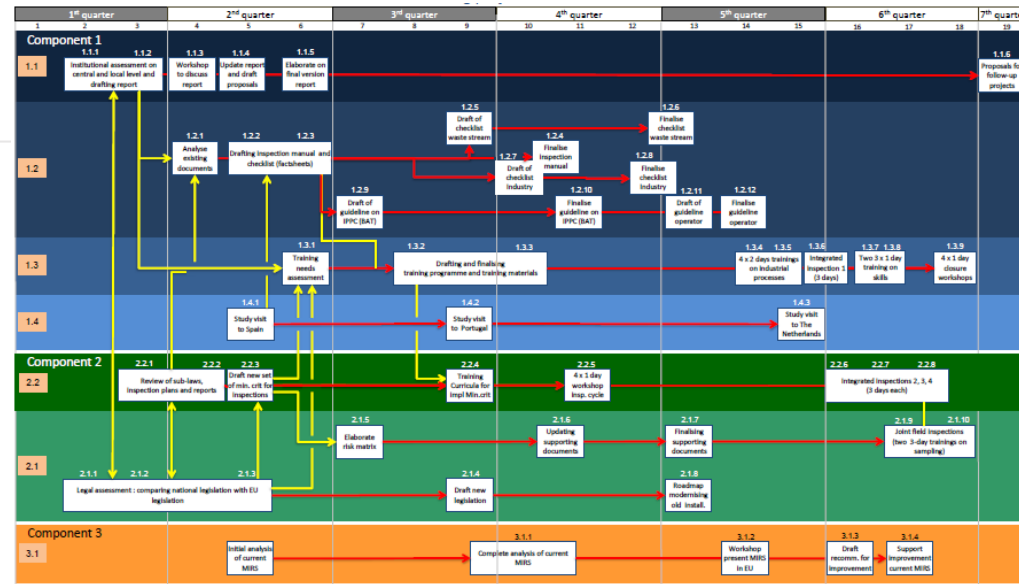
1st quarter | 2nd quarter | 3rd quarter | 4th quarter | 5th quarter | 6th quarter | 7th quarter
1 2 3 4 5 6 7 8 9 10 11 12 13 14 15 16 17 18 19

Component 1

1.1
1.1.1 1.1.2 Institutional assessment on central and local level and drafting report
1.1.3 Workshop to discuss report
1.1.4 Update report and draft proposals
1.1.5 Elaborate on final version report
1.1.6 Proposals for follow-up projects

1.2
1.2.1 Analyse existing documents
1.2.2 1.2.3 Drafting inspection manual and checklist (factsheets)
1.2.5 Draft of checklist waste stream
1.2.6 Finalise checklist waste stream
1.2.4 Finalise inspection manual
1.2.7 Draft of checklist industry
1.2.8 Finalise checklist industry
1.2.9 Draft of guideline on IPPC (BAT)
1.2.10 Finalise guideline on IPPC (BAT)
1.2.11 Draft of guideline operator
1.2.12 Finalise guideline operator

1.3
1.3.1 Training needs assessment
1.3.2 1.3.3 Drafting and finalising training programme and training materials
1.3.4 1.3.5 4 x 2 days trainings on industrial processes
1.3.6 Integrated inspection 1 (3 days)
1.3.7 1.3.8 Two 3 x 1 day training on skills
1.3.9 4 x 1 day closure workshops

1.4
1.4.1 Study visit to Spain
1.4.2 Study visit to Portugal
1.4.3 Study visit to The Netherlands

Component 2

2.2
2.2.1 2.2.2 Review of sub-laws, inspection plans and reports
2.2.3 Draft new set of min. crit for inspections
2.2.4 Training Curricula for impl Min.crit
2.2.5 4 x 1 day workshop insp. cycle
2.2.6 2.2.7 2.2.8 Integrated inspections 2, 3, 4 (3 days each)

2.1
2.1.5 Elaborate risk matrix
2.1.6 Updating supporting documents
2.1.7 Finalising supporting documents
2.1.9 2.1.10 Joint field inspections (two 3-day trainings on sampling)
2.1.1 2.1.2 2.1.3 Legal assessment : comparing national legislation with EU legislation
2.1.4 Draft new legislation
2.1.8 Roadmap modernising old install.

Component 3

3.1
Initial analysis of current MIRS
3.1.1 Complete analysis of current MIRS
3.1.2 Workshop present MIRS in EU
3.1.3 Draft recomm. for improvement
3.1.4 Support improvement current MIRS